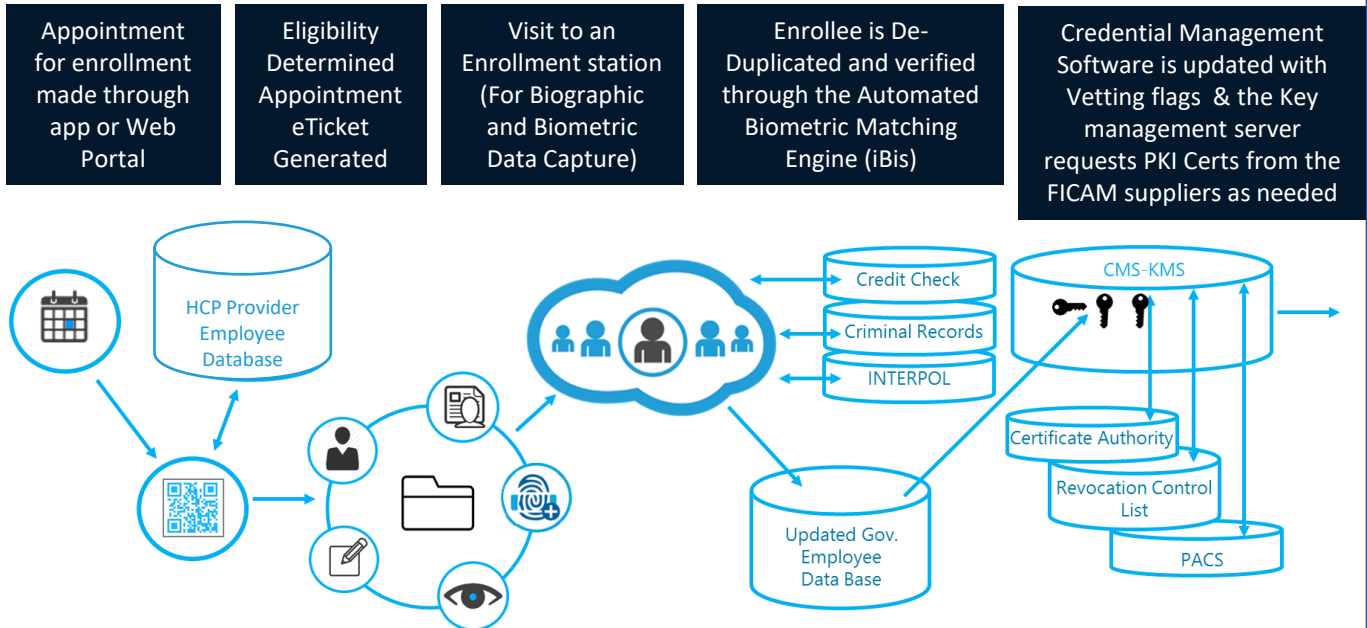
Appointment for enrollment made through app or Web Portal

Eligibility Determined Appointment eTicket Generated

Visit to an Enrollment station (For Biographic and Biometric Data Capture)

Enrollee is De-Duplicated and verified through the Automated Biometric Matching Engine (iBis)

Credential Management Software is updated with Vetting flags & the Key management server requests PKI Certs from the FICAM suppliers as needed

HCP Provider Employee Database

Credit Check

Criminal Records

INTERPOL

CMS-KMS

Certificate Authority

Revocation Control List

PACS

Updated Gov. Employee Data Base